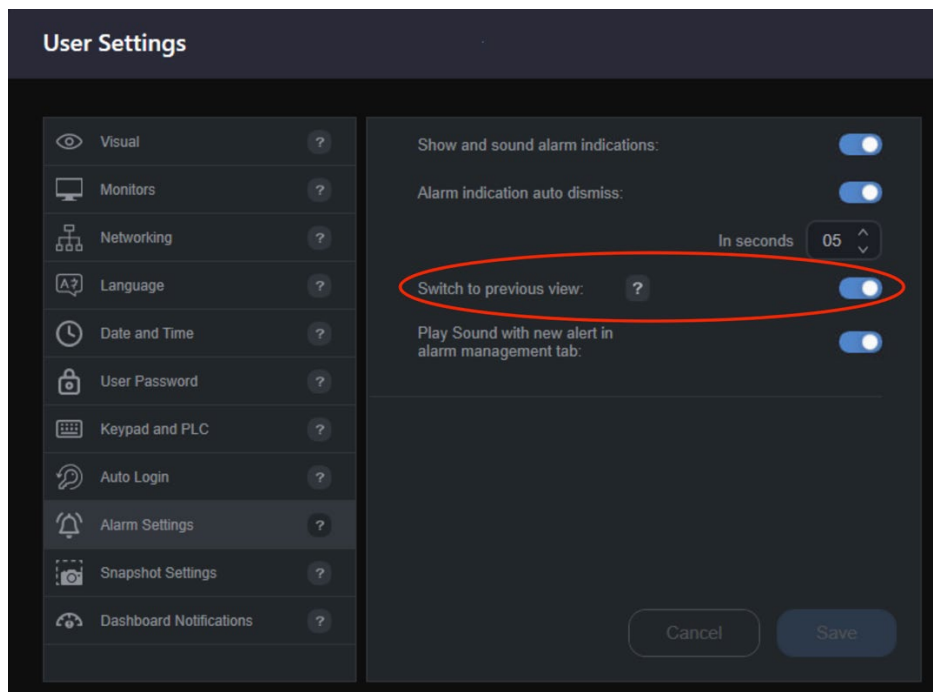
User Settings

Visual ?
Monitors ?
Networking ?
Language ?
Date and Time ?
User Password ?
Keypad and PLC ?
Auto Login ?
Alarm Settings ?
Snapshot Settings ?
Dashboard Notifications ?

Show and sound alarm indications:
Alarm indication auto dismiss:
In seconds 05
Switch to previous view: ?
Play Sound with new alert in alarm management tab:

Cancel
Save